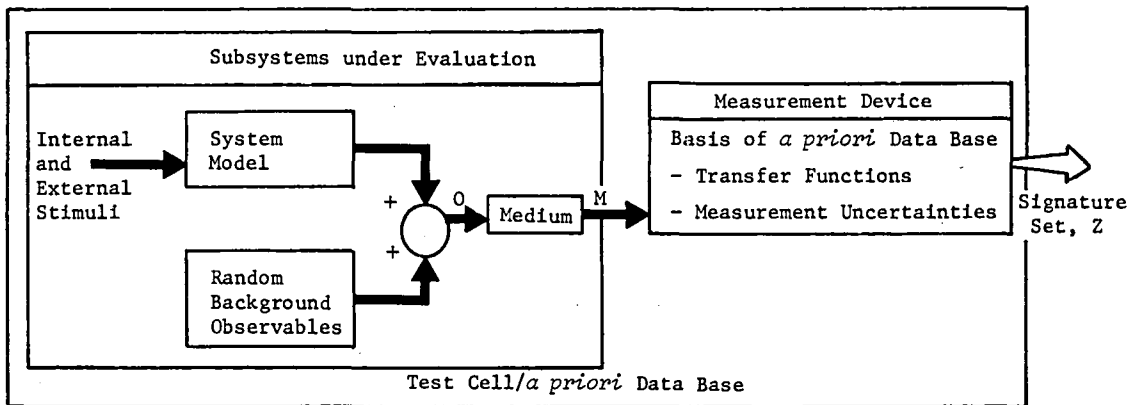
Subsystems under Evaluation

Internal and External Stimuli

System Model

+

+

O

Medium

M

Random Background Observables

Measurement Device

Basis of *a priori* Data Base

- Transfer Functions

- Measurement Uncertainties

Signature Set, Z

Test Cell/*a priori* Data Base